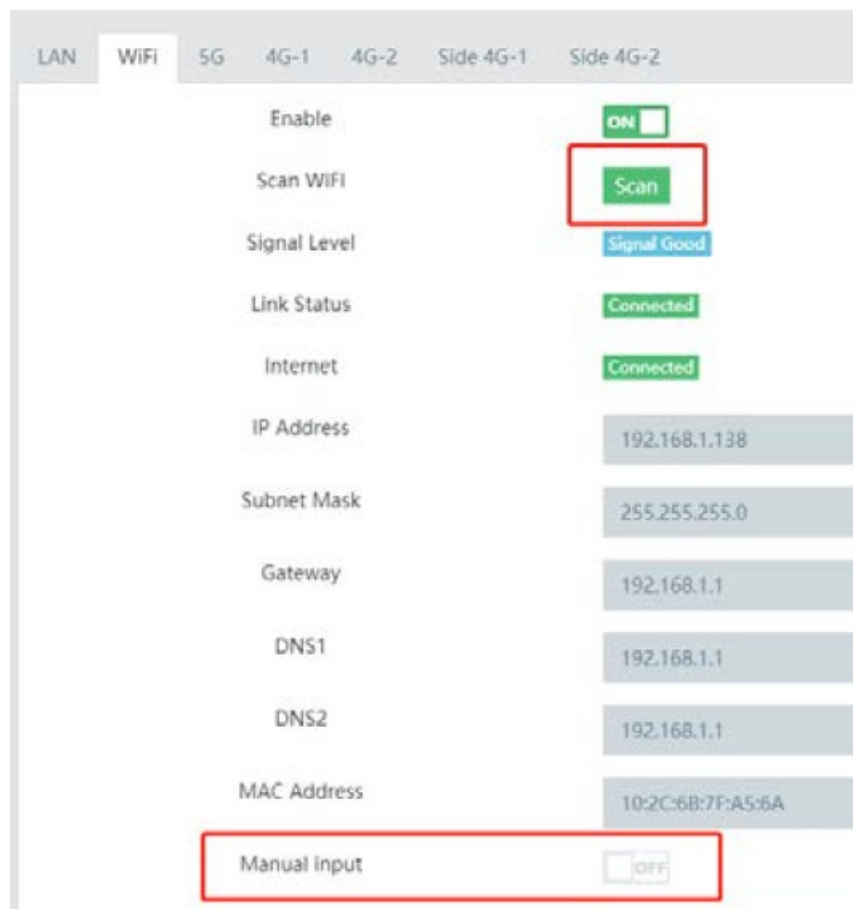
LAN WiFi 5G 4G-1 4G-2 Side 4G-1 Side 4G-2

Enable ON

Scan WiFi Scan

Signal Level Signal Good

Link Status Connected

Internet Connected

IP Address 192.168.1.138

Subnet Mask 255.255.255.0

Gateway 192.168.1.1

DNS1 192.168.1.1

DNS2 192.168.1.1

MAC Address 10:2C:6B:7F:A5:6A

Manual input OFF